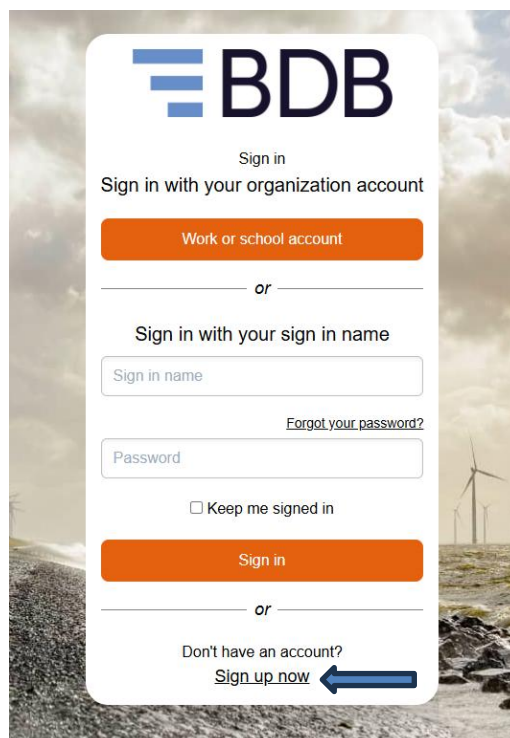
BDB

Sign in

Sign in with your organization account

Work or school account

or

Sign in with your sign in name

Sign in name

Forgot your password?

Password

Keep me signed in

Sign in

or

Don't have an account?

Sign up now